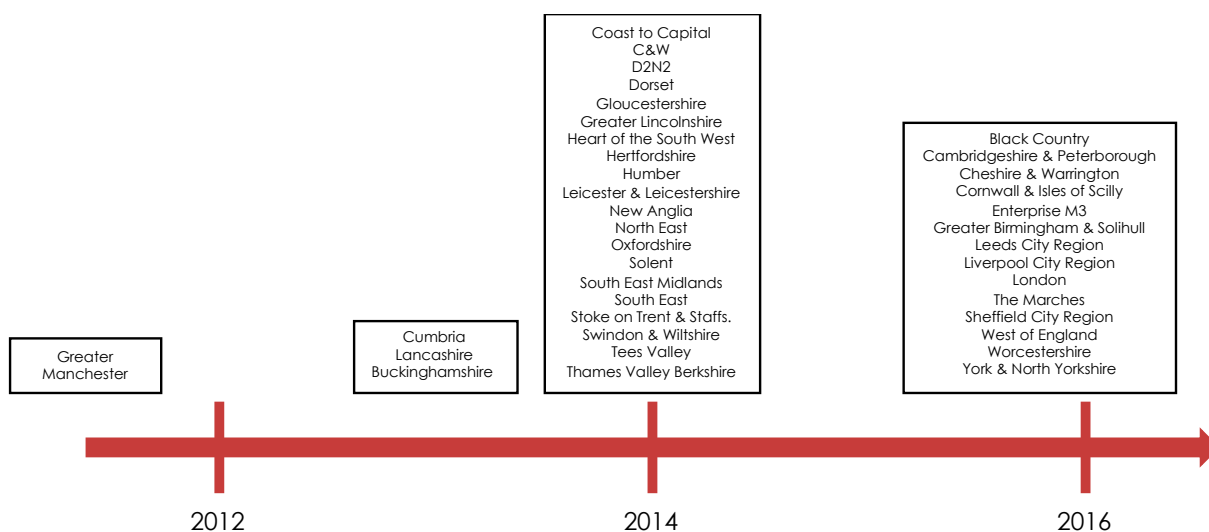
Greater Manchester

Cumbria
Lancashire
Buckinghamshire

Coast to Capital
C&W
D2N2
Dorset
Gloucestershire
Greater Lincolnshire
Heart of the South West
Hertfordshire
Humber
Leicester & Leicestershire
New Anglia
North East
Oxfordshire
Solent
South East Midlands
South East
Stoke on Trent & Staffs.
Swindon & Wiltshire
Tees Valley
Thames Valley Berkshire

Black Country
Cambridgeshire & Peterborough
Cheshire & Warrington
Cornwall & Isles of Scilly
Enterprise M3
Greater Birmingham & Solihull
Leeds City Region
Liverpool City Region
London
The Marches
Sheffield City Region
West of England
Worcestershire
York & North Yorkshire

2012
2014
2016